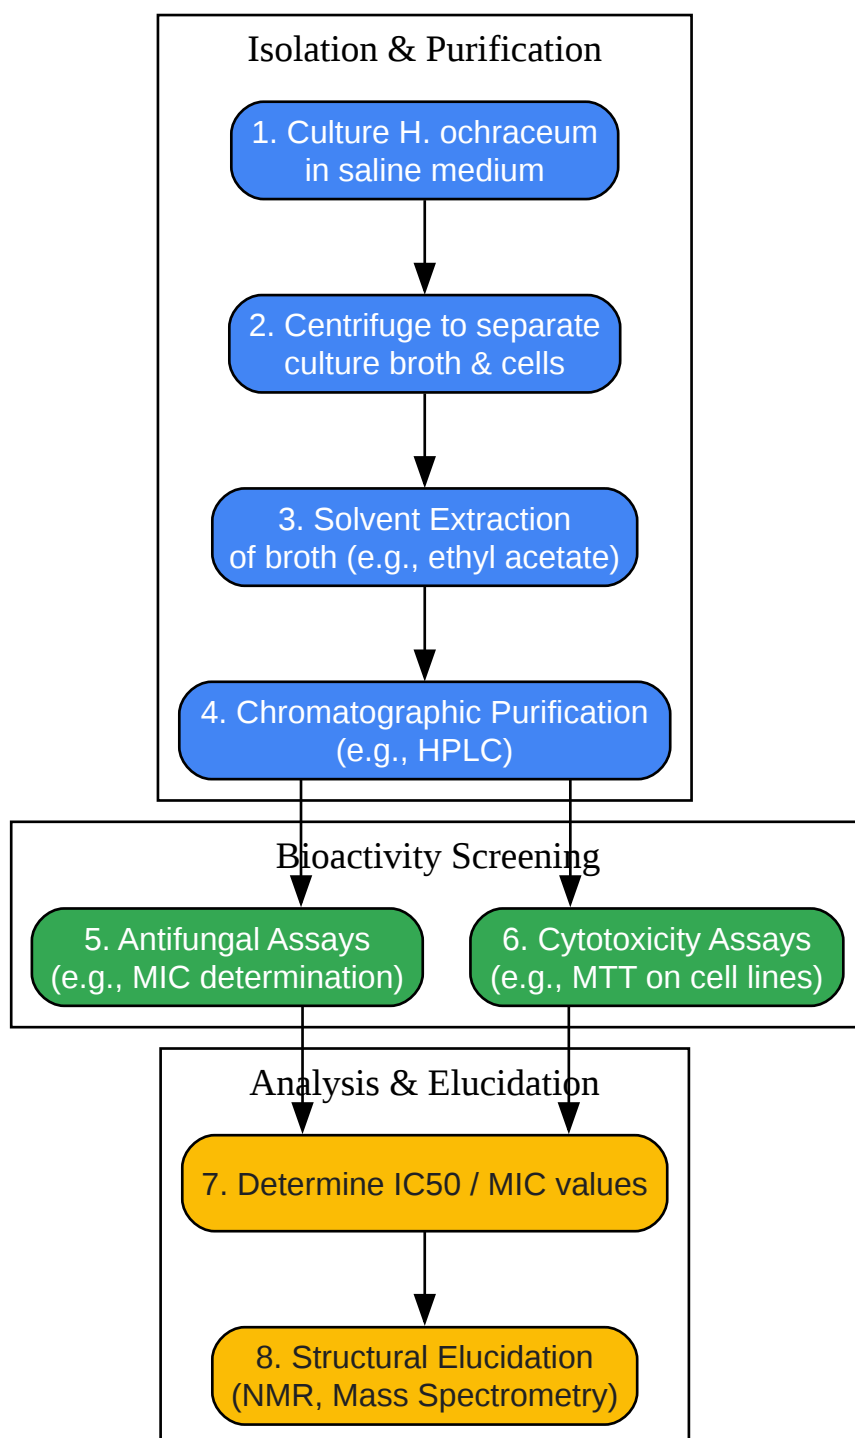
Isolation & Purification

1. Culture H. ochraceum in saline medium

2. Centrifuge to separate culture broth & cells

3. Solvent Extraction of broth (e.g., ethyl acetate)

4. Chromatographic Purification (e.g., HPLC)

Bioactivity Screening

5. Antifungal Assays (e.g., MIC determination)

6. Cytotoxicity Assays (e.g., MTT on cell lines)

Analysis & Elucidation

7. Determine IC50 / MIC values

8. Structural Elucidation (NMR, Mass Spectrometry)